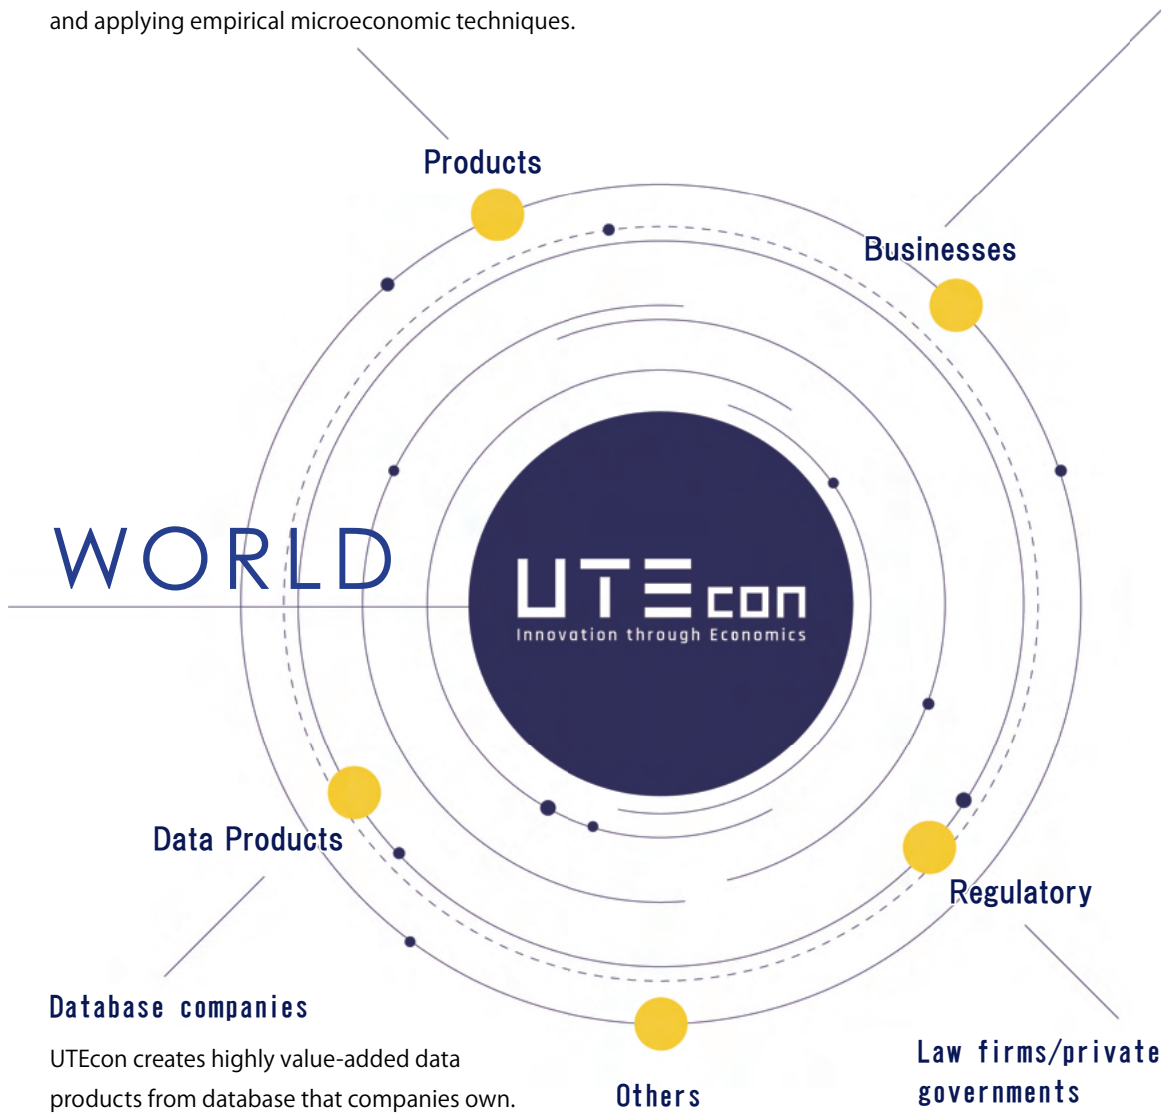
and applying empirical microeconomic techniques.

Products

Businesses

WORLD

UTEcon
Innovation through Economics

Data Products

Regulatory

Database companies

UTEcon creates highly value-added data products from database that companies own.

Others

Law firms/private governments